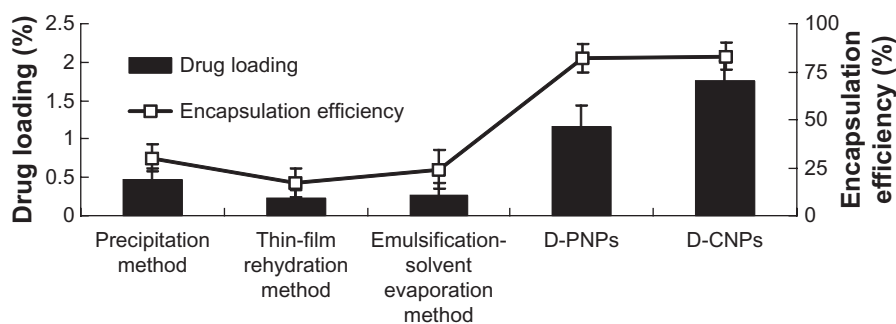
Drug loading (%)

2.5
2
1.5
1
0.5
0

Drug loading

Encapsulation efficiency

Precipitation method

Thin-film rehydration method

Emulsification-solvent evaporation method

D-PNPs

D-CNPs

100
75
50
25
0

Encapsulation efficiency (%)